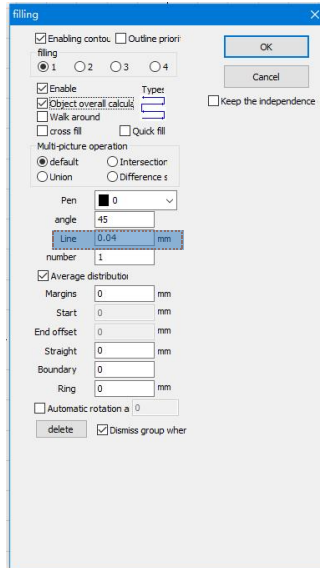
filling

Enabling contou Outline priori
filling
1 2 3 4

OK

Cancel

Enable
Types
Object overall calcula
Walk around
cross fill
Quick fill

Keep the independence

Multi-picture operation
default
Intersection
Union
Difference s

Pen 0
angle 45
Line 0.04 mm
number 1

Average distributio
Margins 0 mm
Start 0 mm
End offset 0 mm
Straight 0 mm
Boundary 0
Ring 0 mm

Automatic rotation a 0

delete
Dismiss group wher